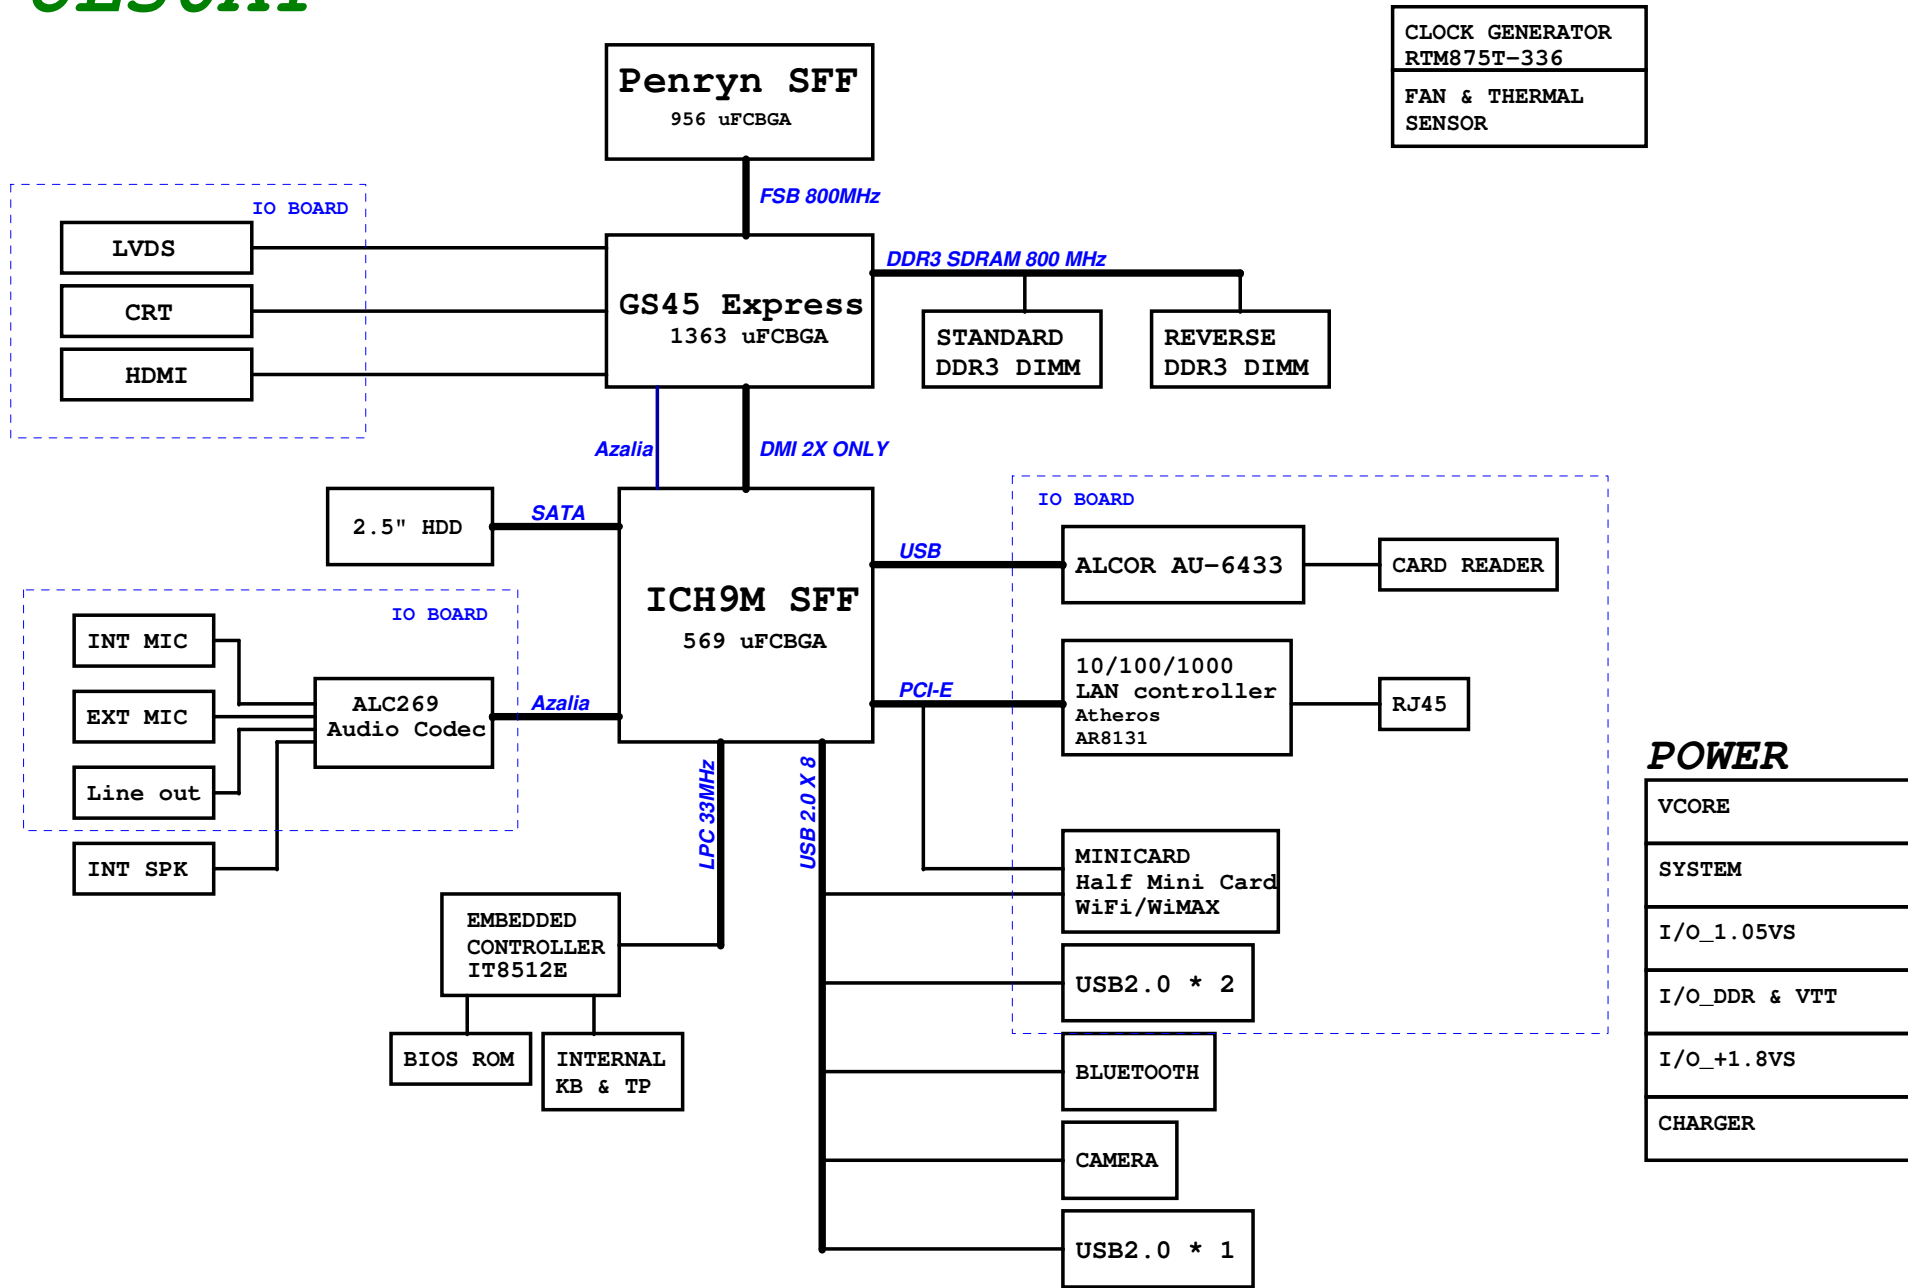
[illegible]

CLOCK GENERATOR RTM875T-336

FAN & THERMAL SENSOR

Penryn SFF
956 uFCBGA

FSB 800MHz

IO BOARD

LVDS

CRT

HDMI

GS45 Express
1363 uFCBGA

DDR3 SDRAM 800 MHz

STANDARD DDR3 DIMM

REVERSE DDR3 DIMM

Azalia

DMI 2X ONLY

2.5" HDD

SATA

ICH9M SFF
569 uFCBGA

IO BOARD

USB

ALCOR AU-6433

CARD READER

IO BOARD

INT MIC

EXT MIC

Line out

INT SPK

ALC269 Audio Codec

Azalia

PCI-E

10/100/1000 LAN controller Atheros AR8131

RJ45

LPC 33MHz

USB 2.0 X 8

POWER

VCORE

SYSTEM

I/O_1.05VS

I/O_DDR & VTT

I/O_+1.8VS

CHARGER

MINICARD Half Mini Card WiFi/WiMAX

EMBEDDED CONTROLLER IT8512E

USB2.0 * 2

BIOS ROM

INTERNAL KB & TP

BLUETOOTH

CAMERA

USB2.0 * 1